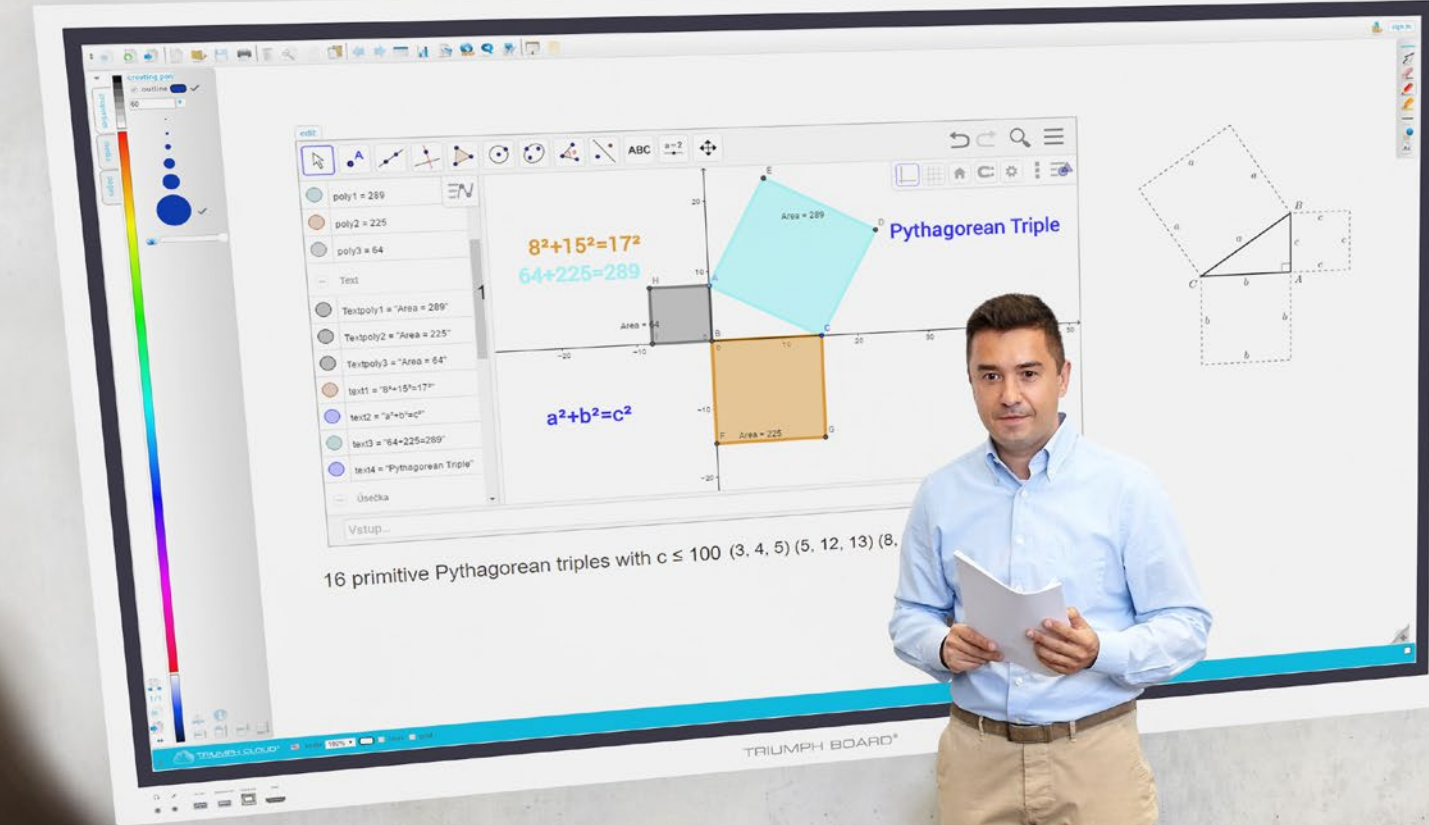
creating pen
outline
60
edit
ABC
a=2
poly1 = 289
poly2 = 225
poly3 = 64
Text
Textpoly1 = "Area = 289"
Textpoly2 = "Area = 225"
Textpoly3 = "Area = 64"
text1 = "8²+15²=17²"
text2 = "a²+b²=c²"
text3 = "64+225=289"
text4 = "Pythagorean Triple"
Úsečka
Vstup...
$8^2+15^2=17^2$
$64+225=289$
Area = 289
Pythagorean Triple
Area = 64
Area = 225
$a^2+b^2=c^2$
E
D
H
A
B
C
F
G
20
10
-10
-20
10
20
30
-10
-20
16 primitive Pythagorean triples with c ≤ 100 (3, 4, 5) (5, 12, 13) (8,
a
a
a
a
b
b
b
b
c
c
c
c
B
C
A
TRIUMPH CLOUD
180%
TRIUMPH BOARD